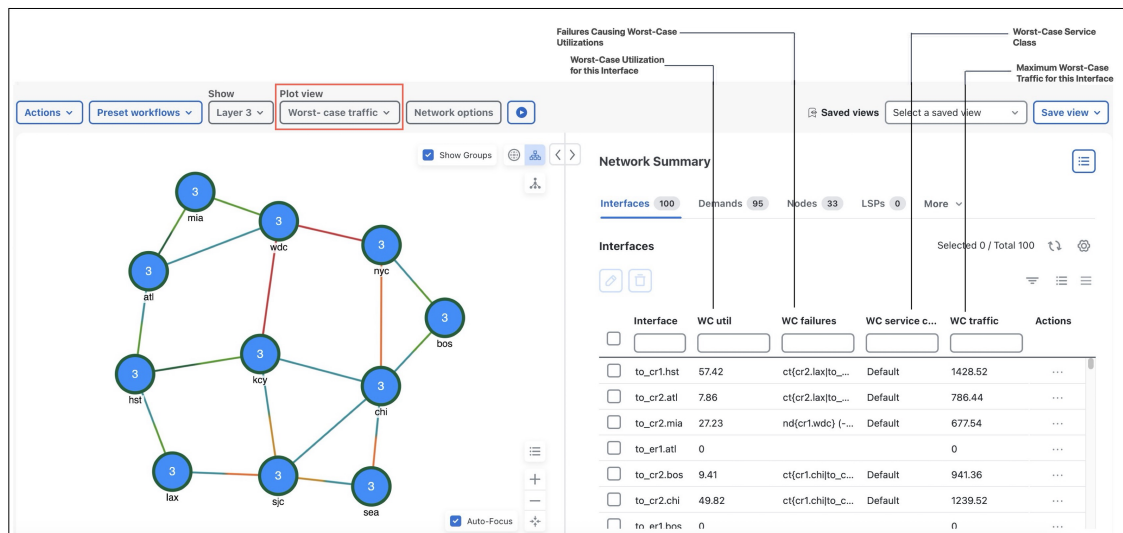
Failures Causing Worst-Case Utilizations

Worst-Case Utilization for this Interface

Worst-Case Service Class

Maximum Worst-Case Traffic for this Interface

Actions ⌄ Preset workflows ⌄ Show Layer 3 ⌄ Plot view Worst- case traffic ⌄ Network options

Saved views Select a saved view ⌄ Save view ⌄

Show Groups

3 mia
3 wdc
3 nyc
3 atl
3 bos
3 kcy
3 hst
3 chi
3 lax
3 sjc
3 sea

Auto-Focus

Network Summary

Interfaces 100 Demands 95 Nodes 33 LSPs 0 More ⌄

Interfaces

Selected 0 / Total 100

| | Interface | WC util | WC failures | WC service c... | WC traffic | Actions |
|---|---|---|---|---|---|---|
| | to_cr1.hst | 57.42 | ct{cr2.lax\|to_... | Default | 1428.52 | ··· |
| | to_cr2.atl | 7.86 | ct{cr2.lax\|to_... | Default | 786.44 | ··· |
| | to_cr2.mia | 27.23 | nd{cr1.wdc} (-... | Default | 677.54 | ··· |
| | to_er1.atl | 0 | | | 0 | ··· |
| | to_cr2.bos | 9.41 | ct{cr1.chi\|to_c... | Default | 941.36 | ··· |
| | to_cr2.chi | 49.82 | ct{cr1.chi\|to_c... | Default | 1239.52 | ··· |
| | to_er1.bos | 0 | | | 0 | ··· |